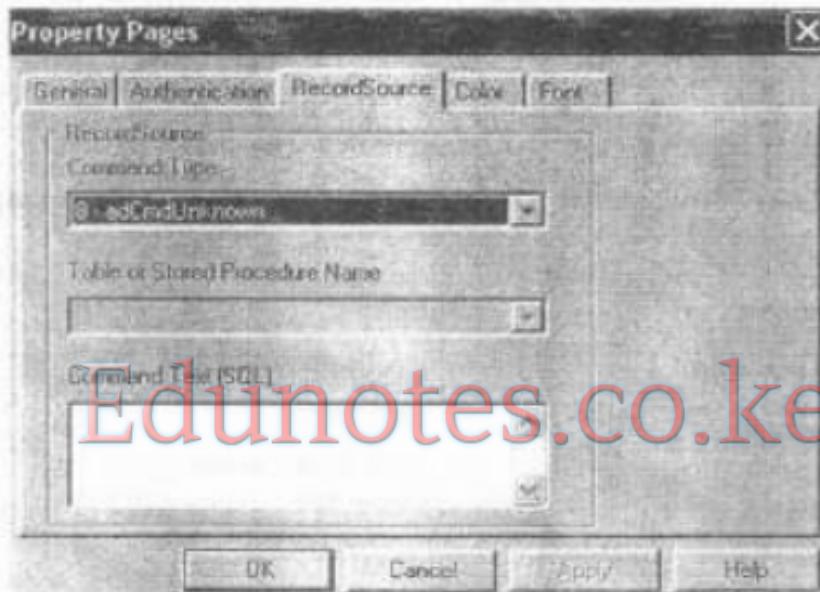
Property Pages

General | Authentication | RecordSource | Color | Font

RecordSource

Command Type

8 - adCmdUnknown

Table or Stored Procedure Name

Command Text (SQL)

Edunotes.co.ke

OK | Cancel | Apply | Help